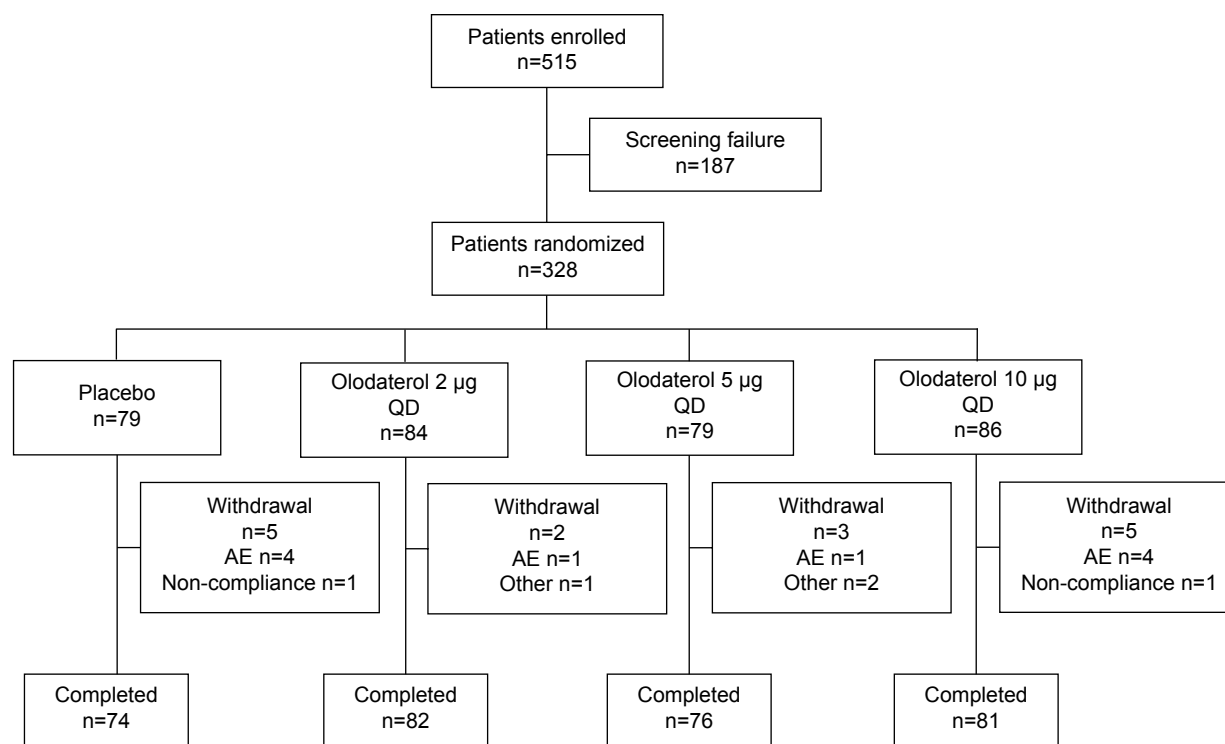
Patients enrolled
n=515

Screening failure
n=187

Patients randomized
n=328

Placebo
n=79

Olodaterol 2 µg
QD
n=84

Olodaterol 5 µg
QD
n=79

Olodaterol 10 µg
QD
n=86

Withdrawal
n=5
AE n=4
Non-compliance n=1

Withdrawal
n=2
AE n=1
Other n=1

Withdrawal
n=3
AE n=1
Other n=2

Withdrawal
n=5
AE n=4
Non-compliance n=1

Completed
n=74

Completed
n=82

Completed
n=76

Completed
n=81